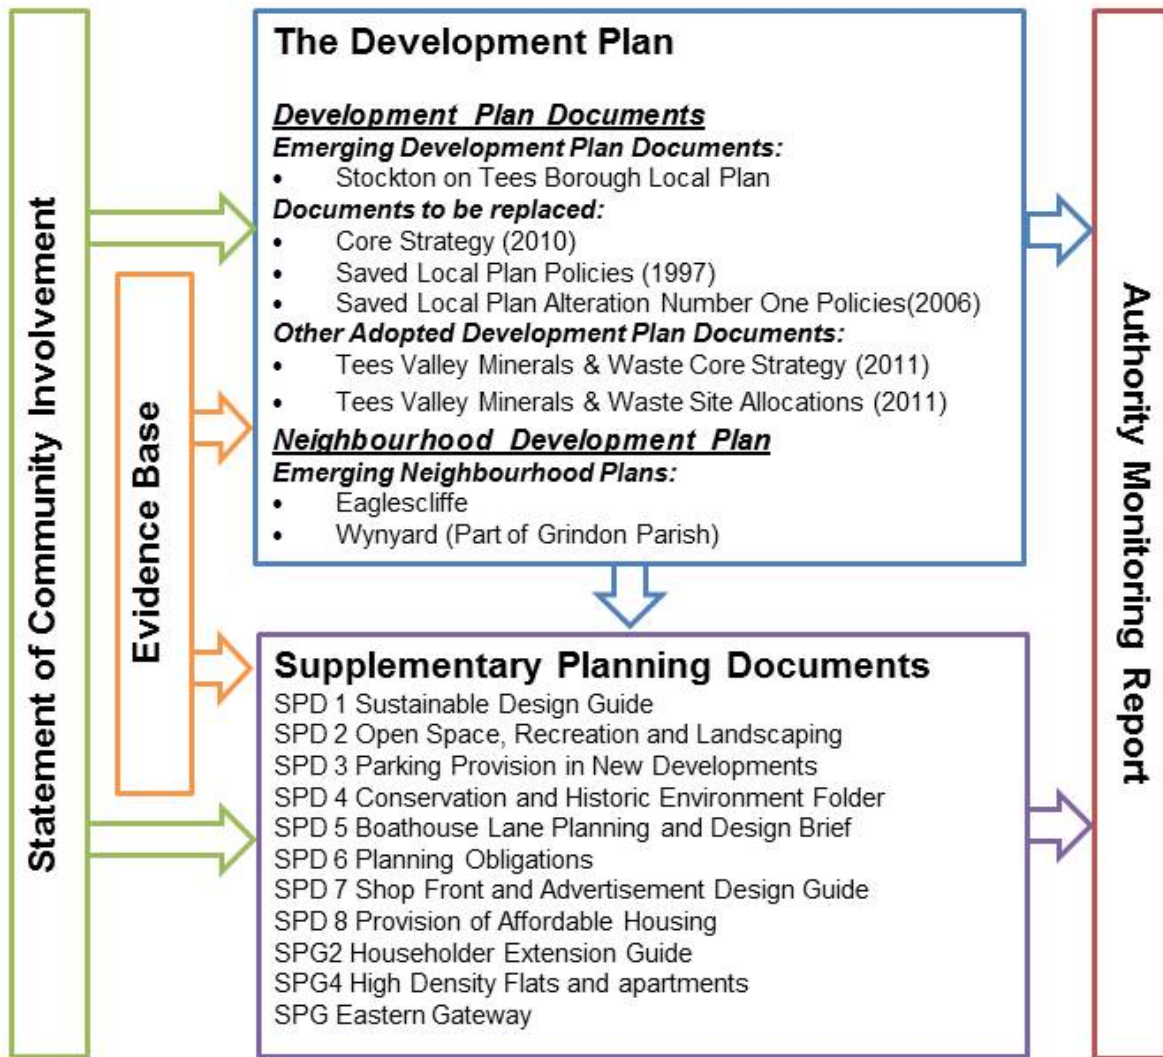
Statement of Community Involvement

Evidence Base

The Development Plan

Development Plan Documents
Emerging Development Plan Documents:
• Stockton on Tees Borough Local Plan
Documents to be replaced:
• Core Strategy (2010)
• Saved Local Plan Policies (1997)
• Saved Local Plan Alteration Number One Policies(2006)
Other Adopted Development Plan Documents:
• Tees Valley Minerals & Waste Core Strategy (2011)
• Tees Valley Minerals & Waste Site Allocations (2011)
Neighbourhood Development Plan
Emerging Neighbourhood Plans:
• Eaglescliffe
• Wynyard (Part of Grindon Parish)

Supplementary Planning Documents
SPD 1 Sustainable Design Guide
SPD 2 Open Space, Recreation and Landscaping
SPD 3 Parking Provision in New Developments
SPD 4 Conservation and Historic Environment Folder
SPD 5 Boathouse Lane Planning and Design Brief
SPD 6 Planning Obligations
SPD 7 Shop Front and Advertisement Design Guide
SPD 8 Provision of Affordable Housing
SPG2 Householder Extension Guide
SPG4 High Density Flats and apartments
SPG Eastern Gateway

Authority Monitoring Report